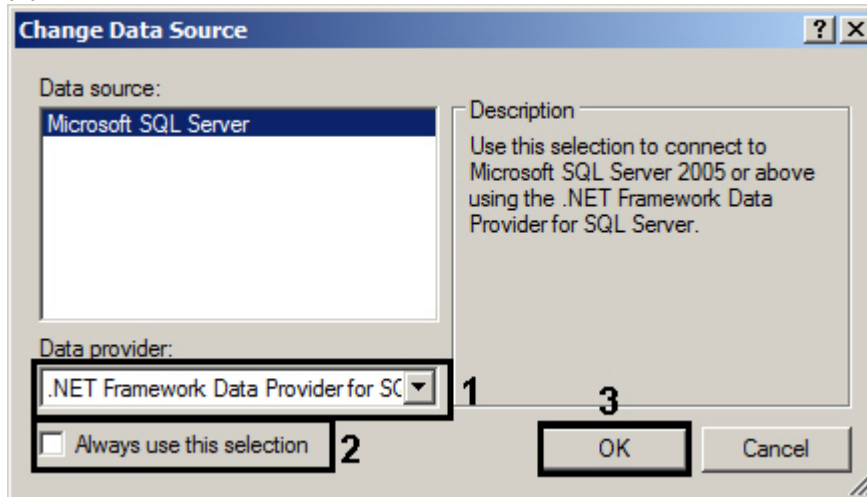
Change Data Source

?
X

Data source:

Microsoft SQL Server

Description

Use this selection to connect to Microsoft SQL Server 2005 or above using the .NET Framework Data Provider for SQL Server.

Data provider:

.NET Framework Data Provider for SC

1

Always use this selection

2

3

OK

Cancel